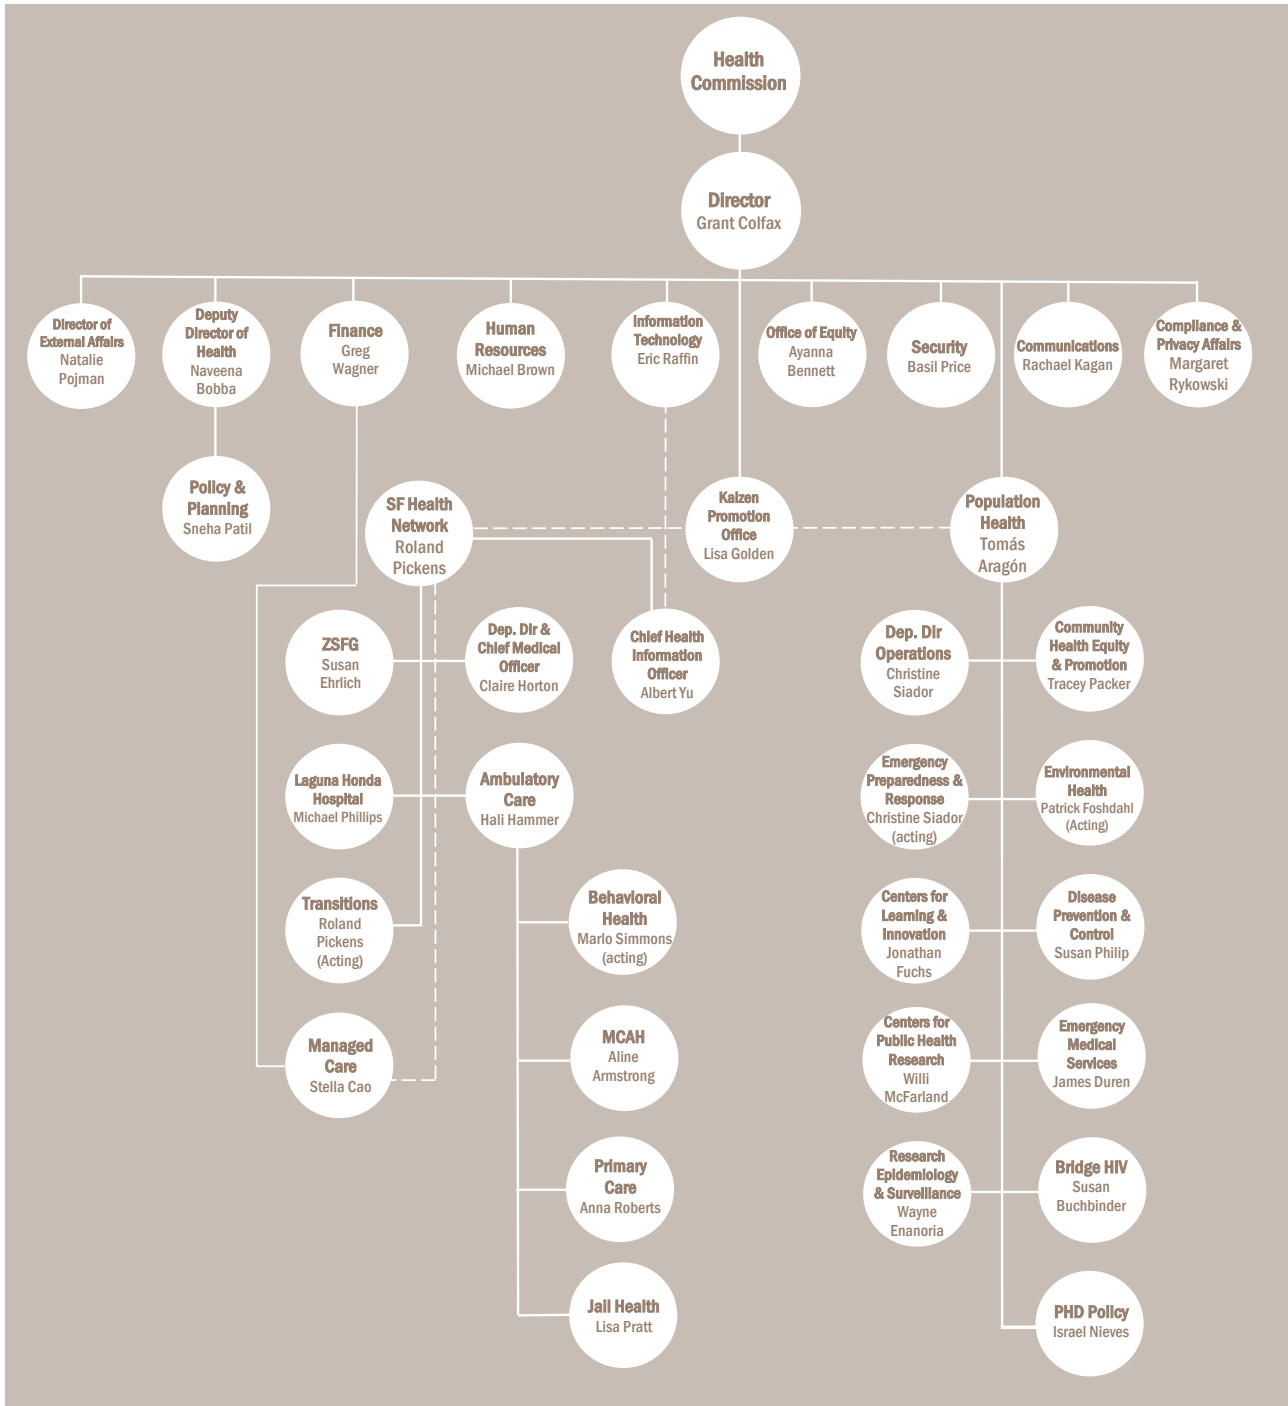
Health Commission

Director
Grant Colfax

Director of External Affairs
Natalie Pojman

Deputy Director of Health
Naveena Bobba

Finance
Greg Wagner

Human Resources
Michael Brown

Information Technology
Eric Raffin

Office of Equity
Ayanna Bennett

Security
Basil Price

Communications
Rachael Kagan

Compliance & Privacy Affairs
Margaret Rykowski

Policy & Planning
Sneha Patil

SF Health Network
Roland Pickens

Kaizen Promotion Office
Lisa Golden

Population Health
Tomás Aragón

ZSFG
Susan Ehrlich

Dep. Dir & Chief Medical Officer
Claire Horton

Chief Health Information Officer
Albert Yu

Dep. Dir Operations
Christine Siador

Community Health Equity & Promotion
Tracey Packer

Laguna Honda Hospital
Michael Phillips

Ambulatory Care
Hali Hammer

Emergency Preparedness & Response
Christine Siador (acting)

Environmental Health
Patrick Foshdahl (Acting)

Transitions
Roland Pickens (Acting)

Behavioral Health
Marlo Simmons (acting)

Centers for Learning & Innovation
Jonathan Fuchs

Disease Prevention & Control
Susan Philip

Managed Care
Stella Cao

MCAH
Aline Armstrong

Centers for Public Health Research
Willi McFarland

Emergency Medical Services
James Duren

Primary Care
Anna Roberts

Research Epidemiology & Surveillance
Wayne Enanoria

Bridge HIV
Susan Buchbinder

Jail Health
Lisa Pratt

PHD Policy
Israel Nieves